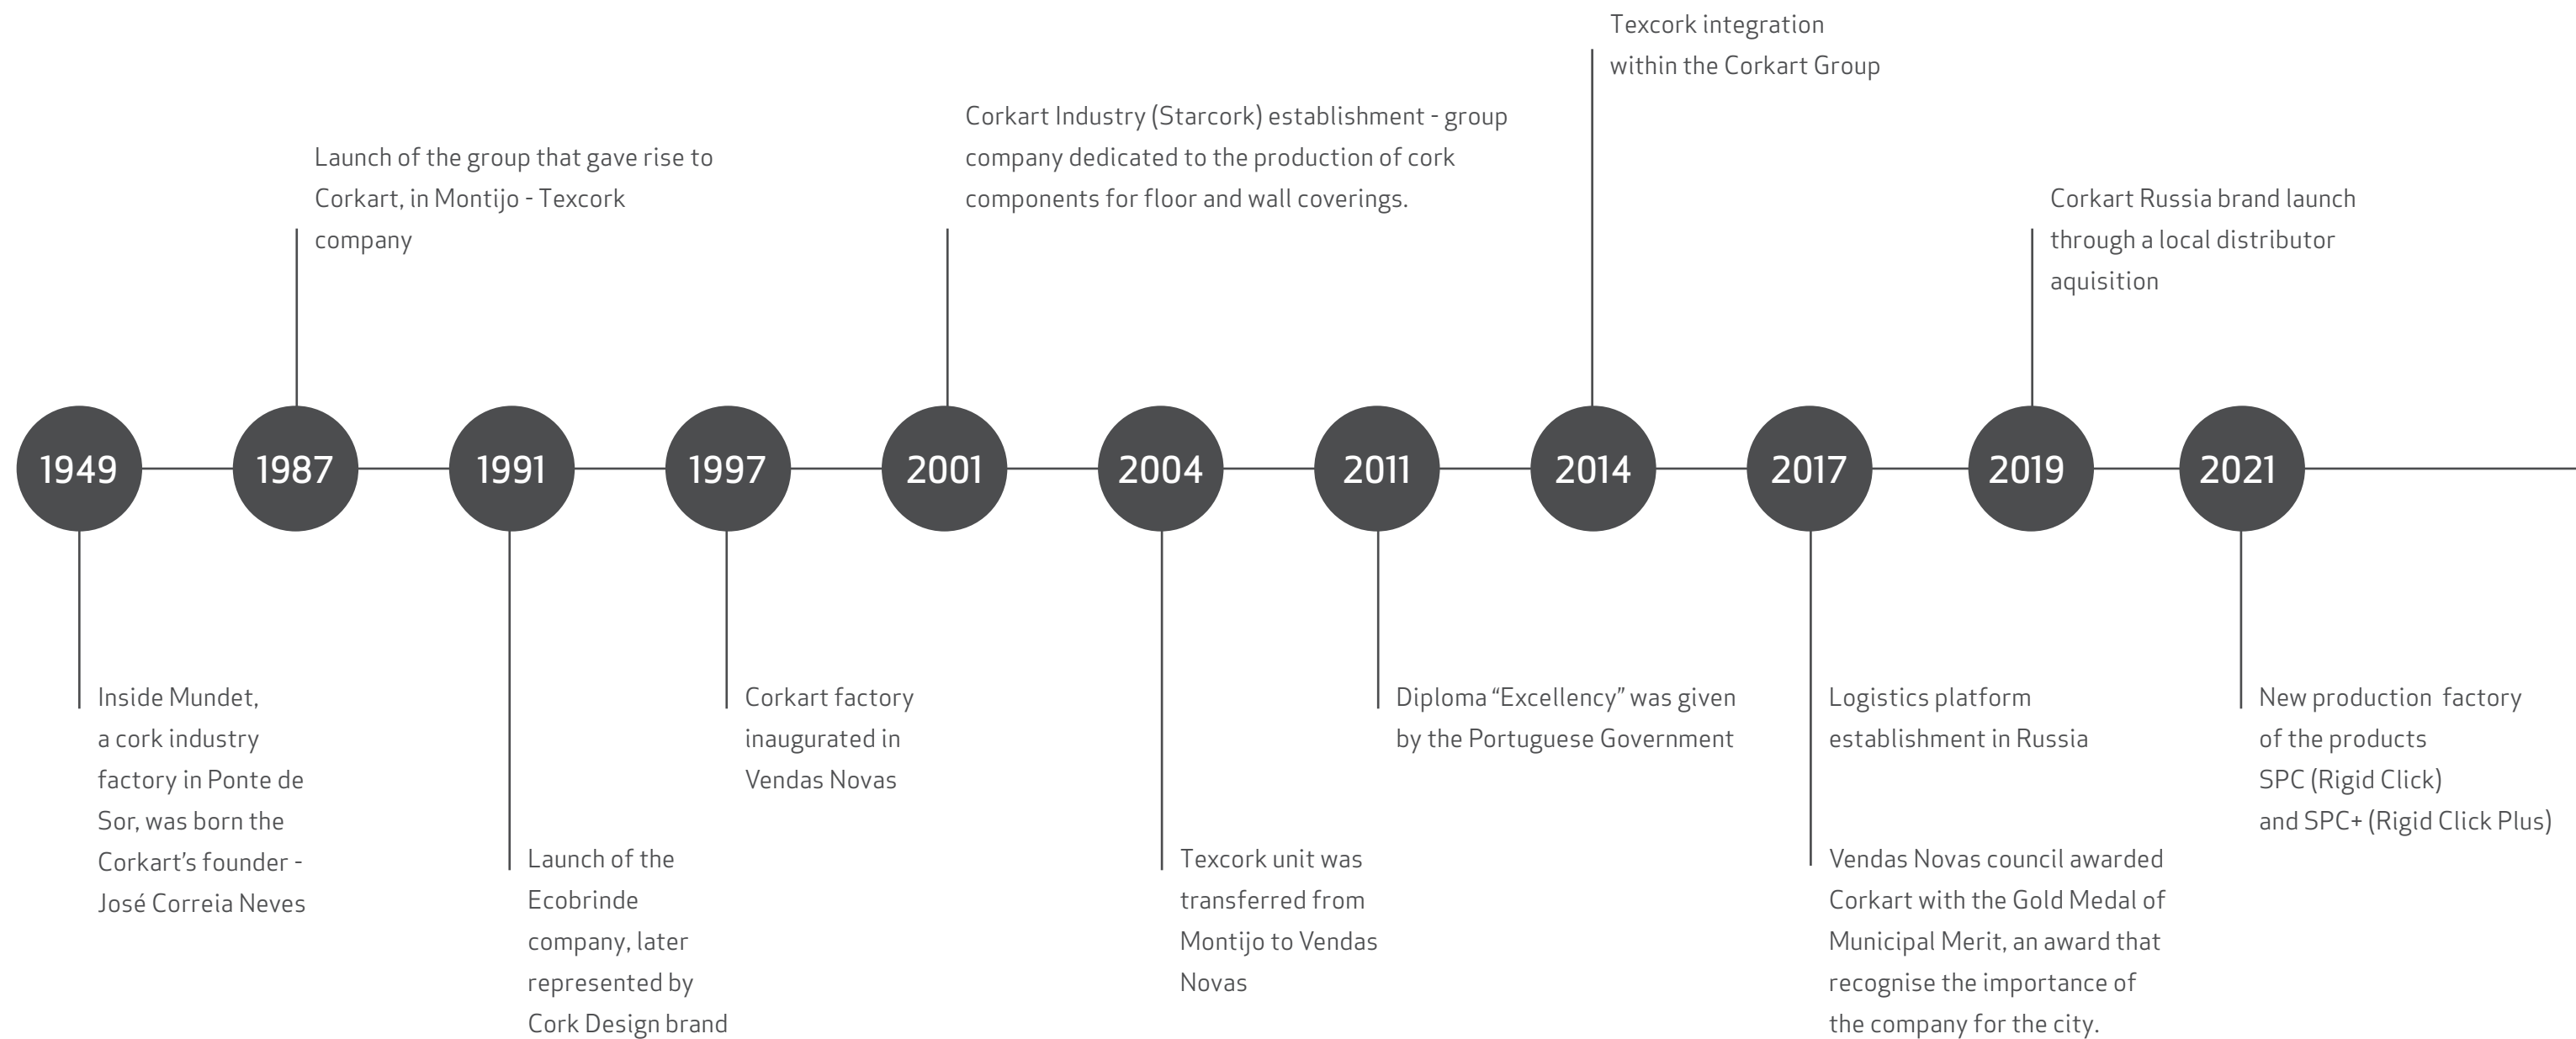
Texcork integration within the Corkart Group

Corkart Industry (Starcork) establishment - group company dedicated to the production of cork components for floor and wall coverings.

Launch of the group that gave rise to Corkart, in Montijo - Texcork company

Corkart Russia brand launch through a local distributor aquisition

1949

1987

1991

1997

2001

2004

2011

2014

2017

2019

2021

Inside Mundet, a cork industry factory in Ponte de Sor, was born the Corkart's founder - José Correia Neves

Launch of the Ecobrinde company, later represented by Cork Design brand

Corkart factory inaugurated in Vendas Novas

Texcork unit was transferred from Montijo to Vendas Novas

Diploma "Excellency" was given by the Portuguese Government

Logistics platform establishment in Russia

Vendas Novas council awarded Corkart with the Gold Medal of Municipal Merit, an award that recognise the importance of the company for the city.

New production factory of the products SPC (Rigid Click) and SPC+ (Rigid Click Plus)